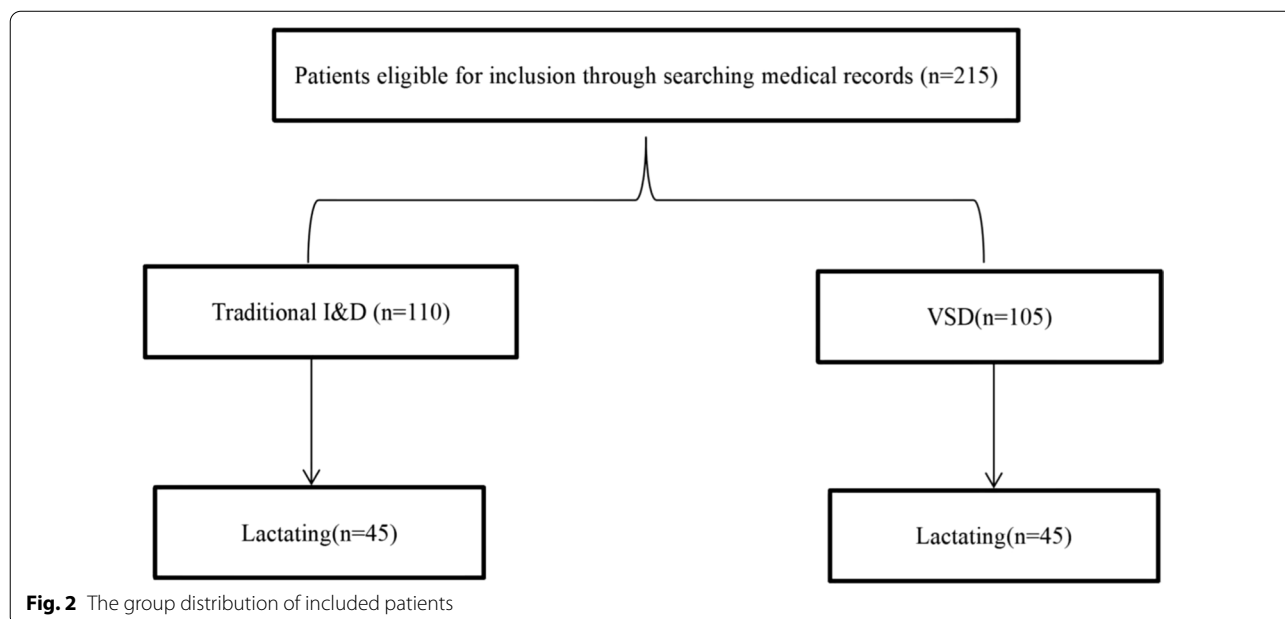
Patients eligible for inclusion through searching medical records (n=215)

Traditional I&D (n=110)

VSD(n=105)

Lactating(n=45)

Lactating(n=45)

**Fig. 2** The group distribution of included patients